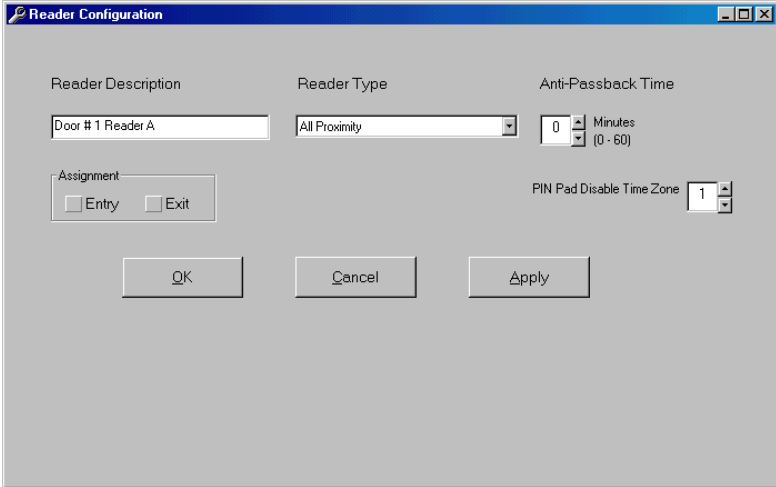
Reader Configuration

Reader Description

Door # 1 Reader A

Reader Type

All Proximity

Anti-Passback Time

0

Minutes
(0 - 60)

Assignment

Entry

Exit

PIN Pad Disable Time Zone

1

OK

Cancel

Apply